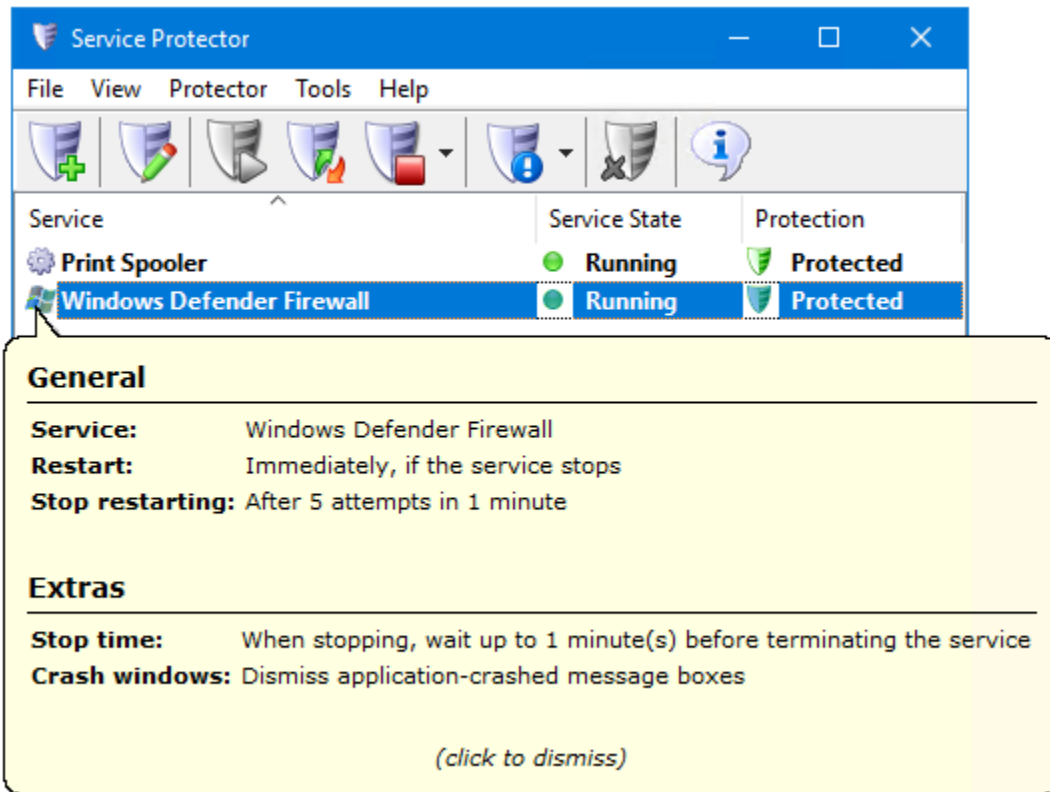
Service Protector

File View Protector Tools Help

| Service | Service State | Protection |
|---|---|---|
| Print Spooler | Running | Protected |
| Windows Defender Firewall | Running | Protected |

General

Service: Windows Defender Firewall
Restart: Immediately, if the service stops
Stop restarting: After 5 attempts in 1 minute

Extras

Stop time: When stopping, wait up to 1 minute(s) before terminating the service
Crash windows: Dismiss application-crashed message boxes

(click to dismiss)